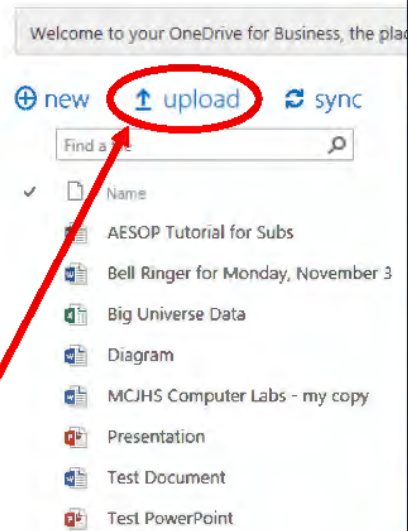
Welcome to your OneDrive for Business, the pla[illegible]

new upload sync

Find a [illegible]e

Name

AESOP Tutorial for Subs

Bell Ringer for Monday, November 3

Big Universe Data

Diagram

MCJHS Computer Labs - my copy

Presentation

Test Document

Test PowerPoint